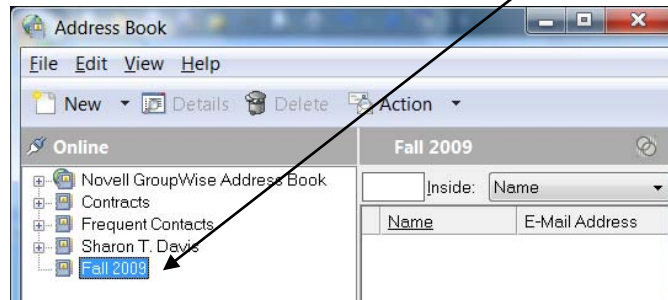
Address Book

File Edit View Help

New Details Delete Action

Online

Novell GroupWise Address Book
Contracts
Frequent Contacts
Sharon T. Davis
Fall 2009

Fall 2009

Inside: Name

| Name | E-Mail Address |
|---|---|